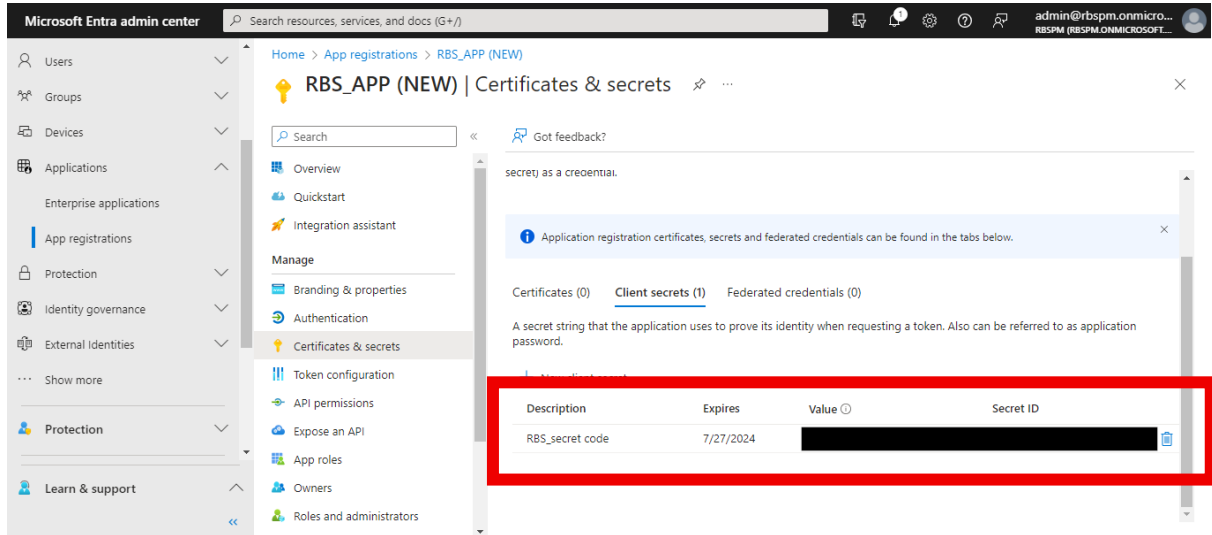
Microsoft Entra admin center

Search resources, services, and docs (G+/)

1

admin@rbspm.onmicro...
RBSPM (RBSPM.ONMICROSOFT...

Users
Groups
Devices
Applications
Enterprise applications
App registrations
Protection
Identity governance
External Identities
Show more

Protection

Learn & support

Home > App registrations > RBS_APP (NEW)

RBS_APP (NEW) | Certificates & secrets

Search

Overview
Quickstart
Integration assistant
Manage
Branding & properties
Authentication
Certificates & secrets
Token configuration
API permissions
Expose an API
App roles
Owners
Roles and administrators

Got feedback?

secret) as a credential.

Application registration certificates, secrets and federated credentials can be found in the tabs below.

Certificates (0) Client secrets (1) Federated credentials (0)

A secret string that the application uses to prove its identity when requesting a token. Also can be referred to as application password.

New client secret

| Description | Expires | Value | Secret ID |
|---|---|---|---|
| RBS_secret code | 7/27/2024 | | |